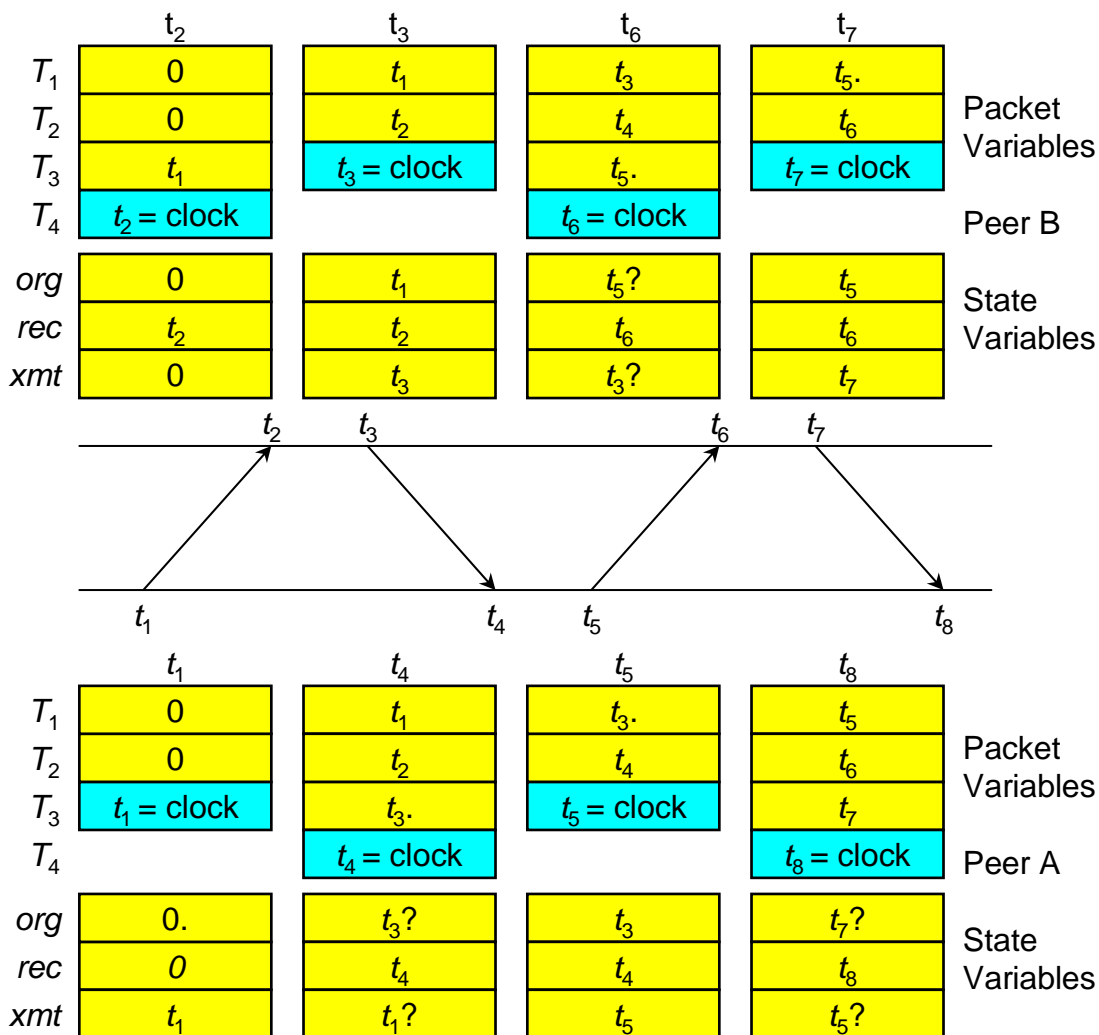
| | $t_2$ | $t_3$ | $t_6$ | $t_7$ | |
|---|---|---|---|---|---|
| $T_1$ | 0 | $t_1$ | $t_3$ | $t_5$. | Packet Variables |
| $T_2$ | 0 | $t_2$ | $t_4$ | $t_6$ | |
| $T_3$ | $t_1$ | $t_3$ = clock | $t_5$. | $t_7$ = clock | |
| $T_4$ | $t_2$ = clock | | $t_6$ = clock | | Peer B |
| *org* | 0 | $t_1$ | $t_5$? | $t_5$ | State Variables |
| *rec* | $t_2$ | $t_2$ | $t_6$ | $t_6$ | |
| *xmt* | 0 | $t_3$ | $t_3$? | $t_7$ | |

$t_2$ $t_3$ $t_6$ $t_7$

$t_1$ $t_4$ $t_5$ $t_8$

| | $t_1$ | $t_4$ | $t_5$ | $t_8$ | |
|---|---|---|---|---|---|
| $T_1$ | 0 | $t_1$ | $t_3$. | $t_5$ | Packet Variables |
| $T_2$ | 0 | $t_2$ | $t_4$ | $t_6$ | |
| $T_3$ | $t_1$ = clock | $t_3$. | $t_5$ = clock | $t_7$ | |
| $T_4$ | | $t_4$ = clock | | $t_8$ = clock | Peer A |
| *org* | 0. | $t_3$? | $t_3$ | $t_7$? | State Variables |
| *rec* | *0* | $t_4$ | $t_4$ | $t_8$ | |
| *xmt* | $t_1$ | $t_1$? | $t_5$ | $t_5$? | |